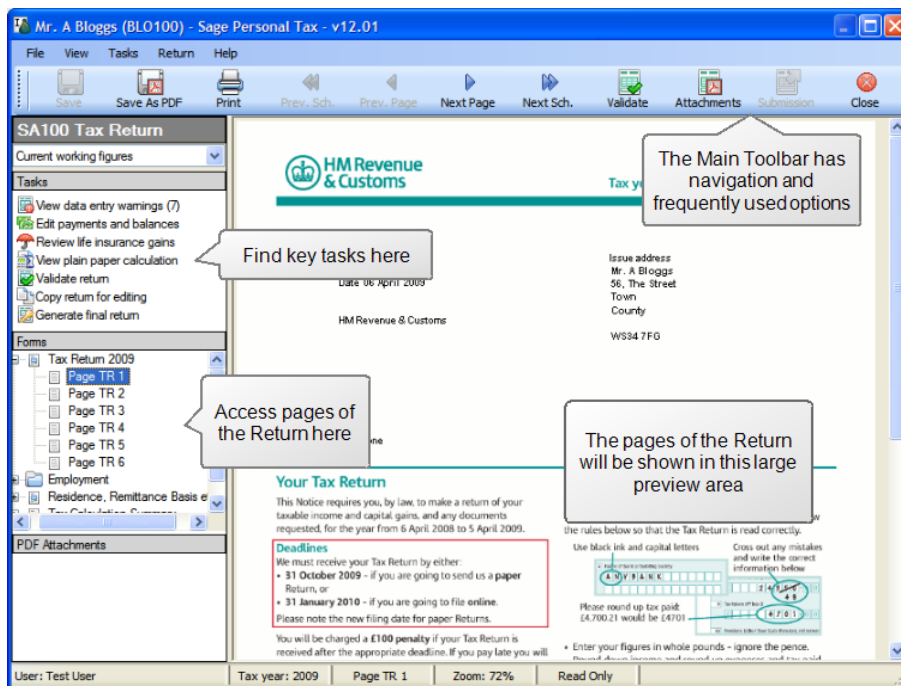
Mr. A Bloggs (BLO100) - Sage Personal Tax - v12.01

File View Tasks Return Help

Save | Save As PDF | Print | Prev. Sch. | Prev. Page | Next Page | Next Sch. | Validate | Attachments | Submission | Close

SA100 Tax Return

Current working figures

Tasks

View data entry warnings (7)
Edit payments and balances
Review life insurance gains
View plain paper calculation
Validate return
Copy return for editing
Generate final return

Forms

Tax Return 2009
Page TR 1
Page TR 2
Page TR 3
Page TR 4
Page TR 5
Page TR 6
Employment
Residence, Remittance Basis e

PDF Attachments

Find key tasks here

Access pages of the Return here

The Main Toolbar has navigation and frequently used options

The pages of the Return will be shown in this large preview area

HM Revenue & Customs

Tax y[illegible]

Issue address
Mr. A Bloggs
56, The Street
Town
County

WS34 7FG

Date 06 April 2009

HM Revenue & Customs

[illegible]ne

Your Tax Return

This Notice requires you, by law, to make a return of your taxable income and capital gains, and any documents requested, for the year from 6 April 2008 to 5 April 2009.

Deadlines
We must receive your Tax Return by either:
• 31 October 2009 - if you are going to send us a paper Return, or
• 31 January 2010 - if you are going to file online.
Please note the new filing date for paper Returns.

You will be charged a £100 penalty if your Tax Return is received after the appropriate deadline. If you pay late you will

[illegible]w the rules below so that the Tax Return is read correctly.

Use black ink and capital letters

Cross out any mistakes and write the correct information below

Please round up tax paid £4,700.21 would be £4701

• Enter your figures in whole pounds - ignore the pence.

User: Test User | Tax year: 2009 | Page TR 1 | Zoom: 72% | Read Only